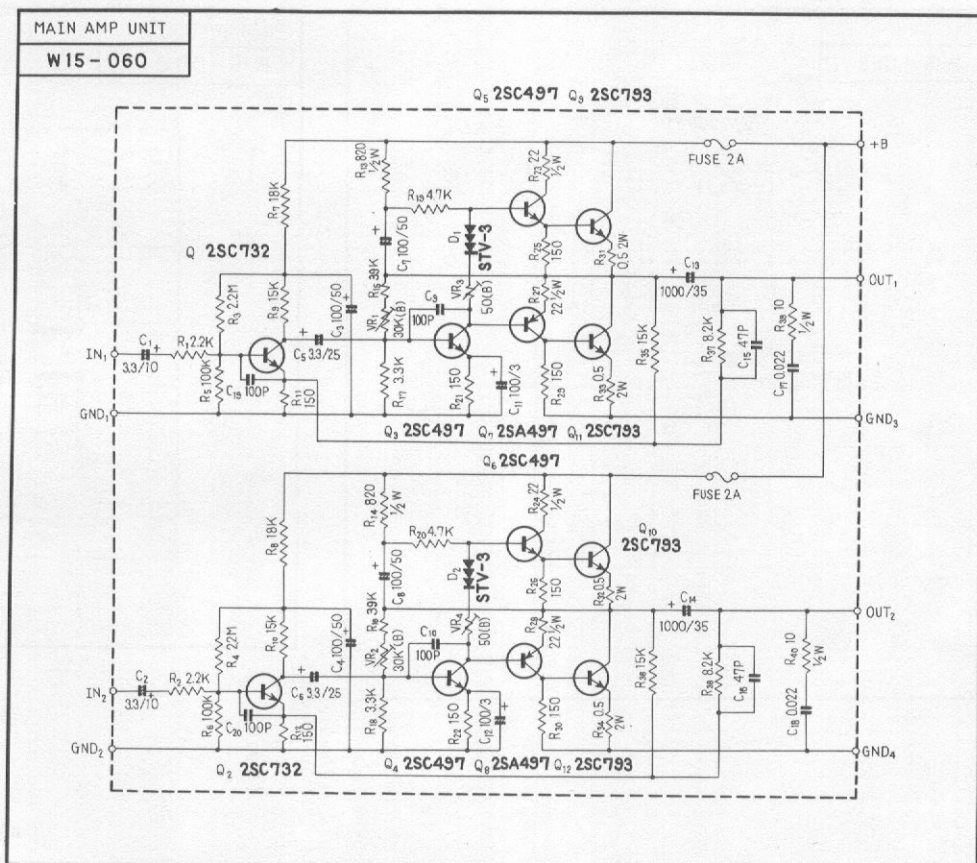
MAIN AMP UNIT
W15-060

$Q_5$ 2SC497 $Q_9$ 2SC793

+B

FUSE 2A

$R_{13}$ 820 ½W

$R_5$ 18K

$R_{19}$ 4.7K

$R_{23}$ 22 ½W

Q 2SC732

$C_7$ 100/50

$D_1$ STV-3

$R_{25}$ 150

$R_{31}$ 0.5 2W

$R_{15}$ 39K

$C_{13}$

OUT$_1$

$R_9$ 15K

$C_3$ 100/50

$C_9$

$VR_3$ 50(B)

$R_{27}$ 22 ½W

1000/35

$R_3$ 2.2M

$VR_1$ 30K(B)

100P

$R_{37}$ 8.2K

$R_{39}$ 10 ½W

IN$_1$

$C_1$ 3.3/10

$R_1$ 2.2K

$C_5$ 3.3/25

$R_{35}$ 15K

$C_{15}$ 47P

$R_5$ 100K

$C_{19}$ 100P

$R_{11}$ 150

$R_{17}$ 3.3K

$R_{21}$ 150

$C_{11}$ 100/3

$R_{29}$ 150

$R_{33}$ 0.5 2W

$C_{17}$ 0.022

GND$_1$

GND$_3$

$Q_3$ 2SC497 $Q_7$ 2SA497 $Q_{11}$ 2SC793

$Q_6$ 2SC497

FUSE 2A

$R_{14}$ 820 ½W

$R_{24}$ 22 ½W

$R_8$ 18K

$R_{20}$ 4.7K

$Q_{10}$ 2SC793

$C_8$ 100/50

$D_2$ STV-3

$R_{26}$ 150

$R_{32}$ 0.5 2W

$R_{16}$ 39K

$C_{14}$

OUT$_2$

$R_{10}$ 15K

$C_4$ 100/50

$C_{10}$

$VR_4$ 50(B)

$R_{28}$ 22 ½W

1000/35

$R_4$ 22M

$VR_2$ 30K(B)

100P

$R_{38}$ 8.2K

$R_{40}$ 10 ½W

IN$_2$

$C_2$ 3.3/10

$R_2$ 2.2K

$C_6$ 3.3/25

$R_{36}$ 15K

$C_{16}$ 47P

$R_6$ 100K

$C_{20}$ 100P

$R_{12}$ 150

$R_{18}$ 3.3K

$R_{22}$ 150

$C_{12}$ 100/3

$R_{30}$ 150

$R_{34}$ 0.5 2W

$C_{18}$ 0.022

GND$_2$

GND$_4$

$Q_2$ 2SC732

$Q_4$ 2SC497 $Q_8$ 2SA497 $Q_{12}$ 2SC793